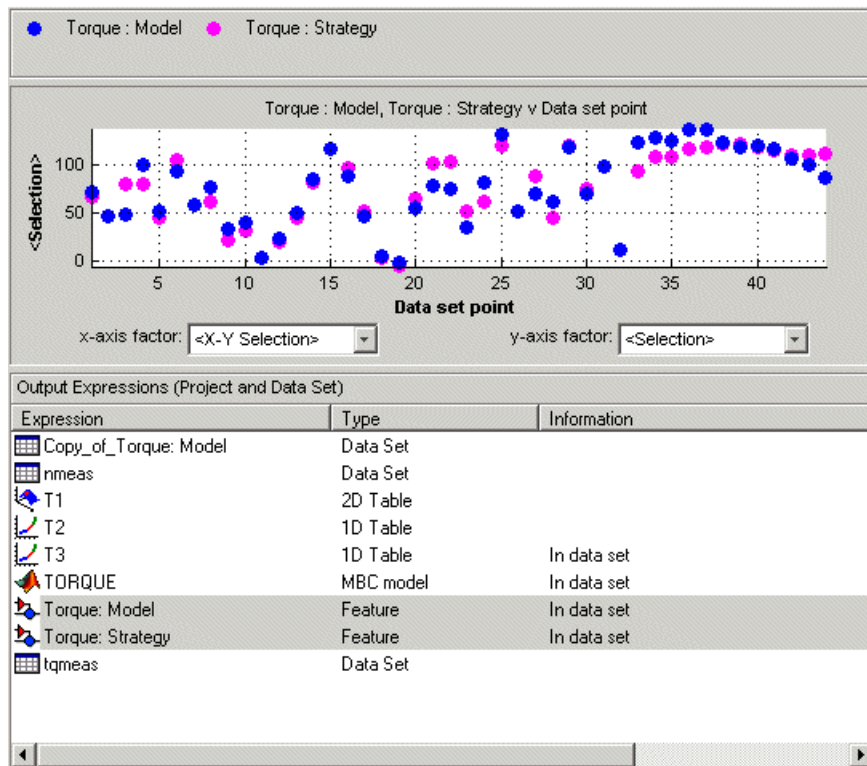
Torque : Model   Torque : Strategy

Torque : Model, Torque : Strategy v Data set point

<Selection>

100
50
0

5 10 15 20 25 30 35 40

Data set point

x-axis factor: <X-Y Selection>

y-axis factor: <Selection>

Output Expressions (Project and Data Set)

| Expression | Type | Information |
|---|---|---|
| Copy_of_Torque: Model | Data Set | |
| nmeas | Data Set | |
| T1 | 2D Table | |
| T2 | 1D Table | |
| T3 | 1D Table | In data set |
| TORQUE | MBC model | In data set |
| Torque: Model | Feature | In data set |
| Torque: Strategy | Feature | In data set |
| tqmeas | Data Set | |